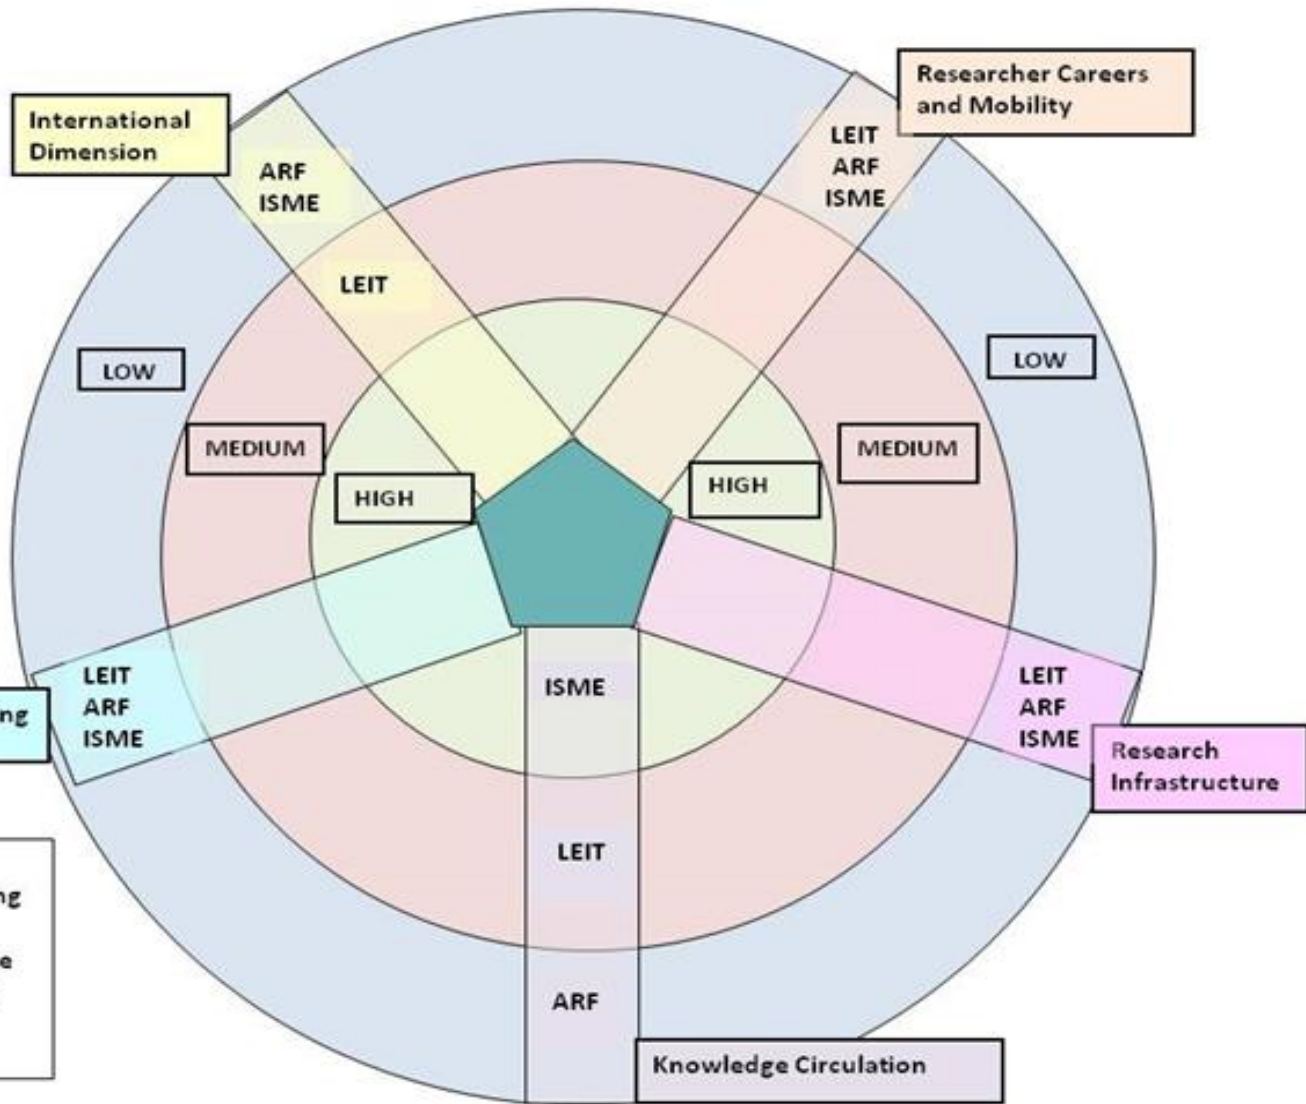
International Dimension

ARF
ISME

LEIT

Researcher Careers and Mobility

LEIT
ARF
ISME

LOW

LOW

MEDIUM

MEDIUM

HIGH

HIGH

LEIT
ARF
ISME

ng

ISME

LEIT
ARF
ISME

Research Infrastructure

LEIT

ng

e

ARF

Knowledge Circulation